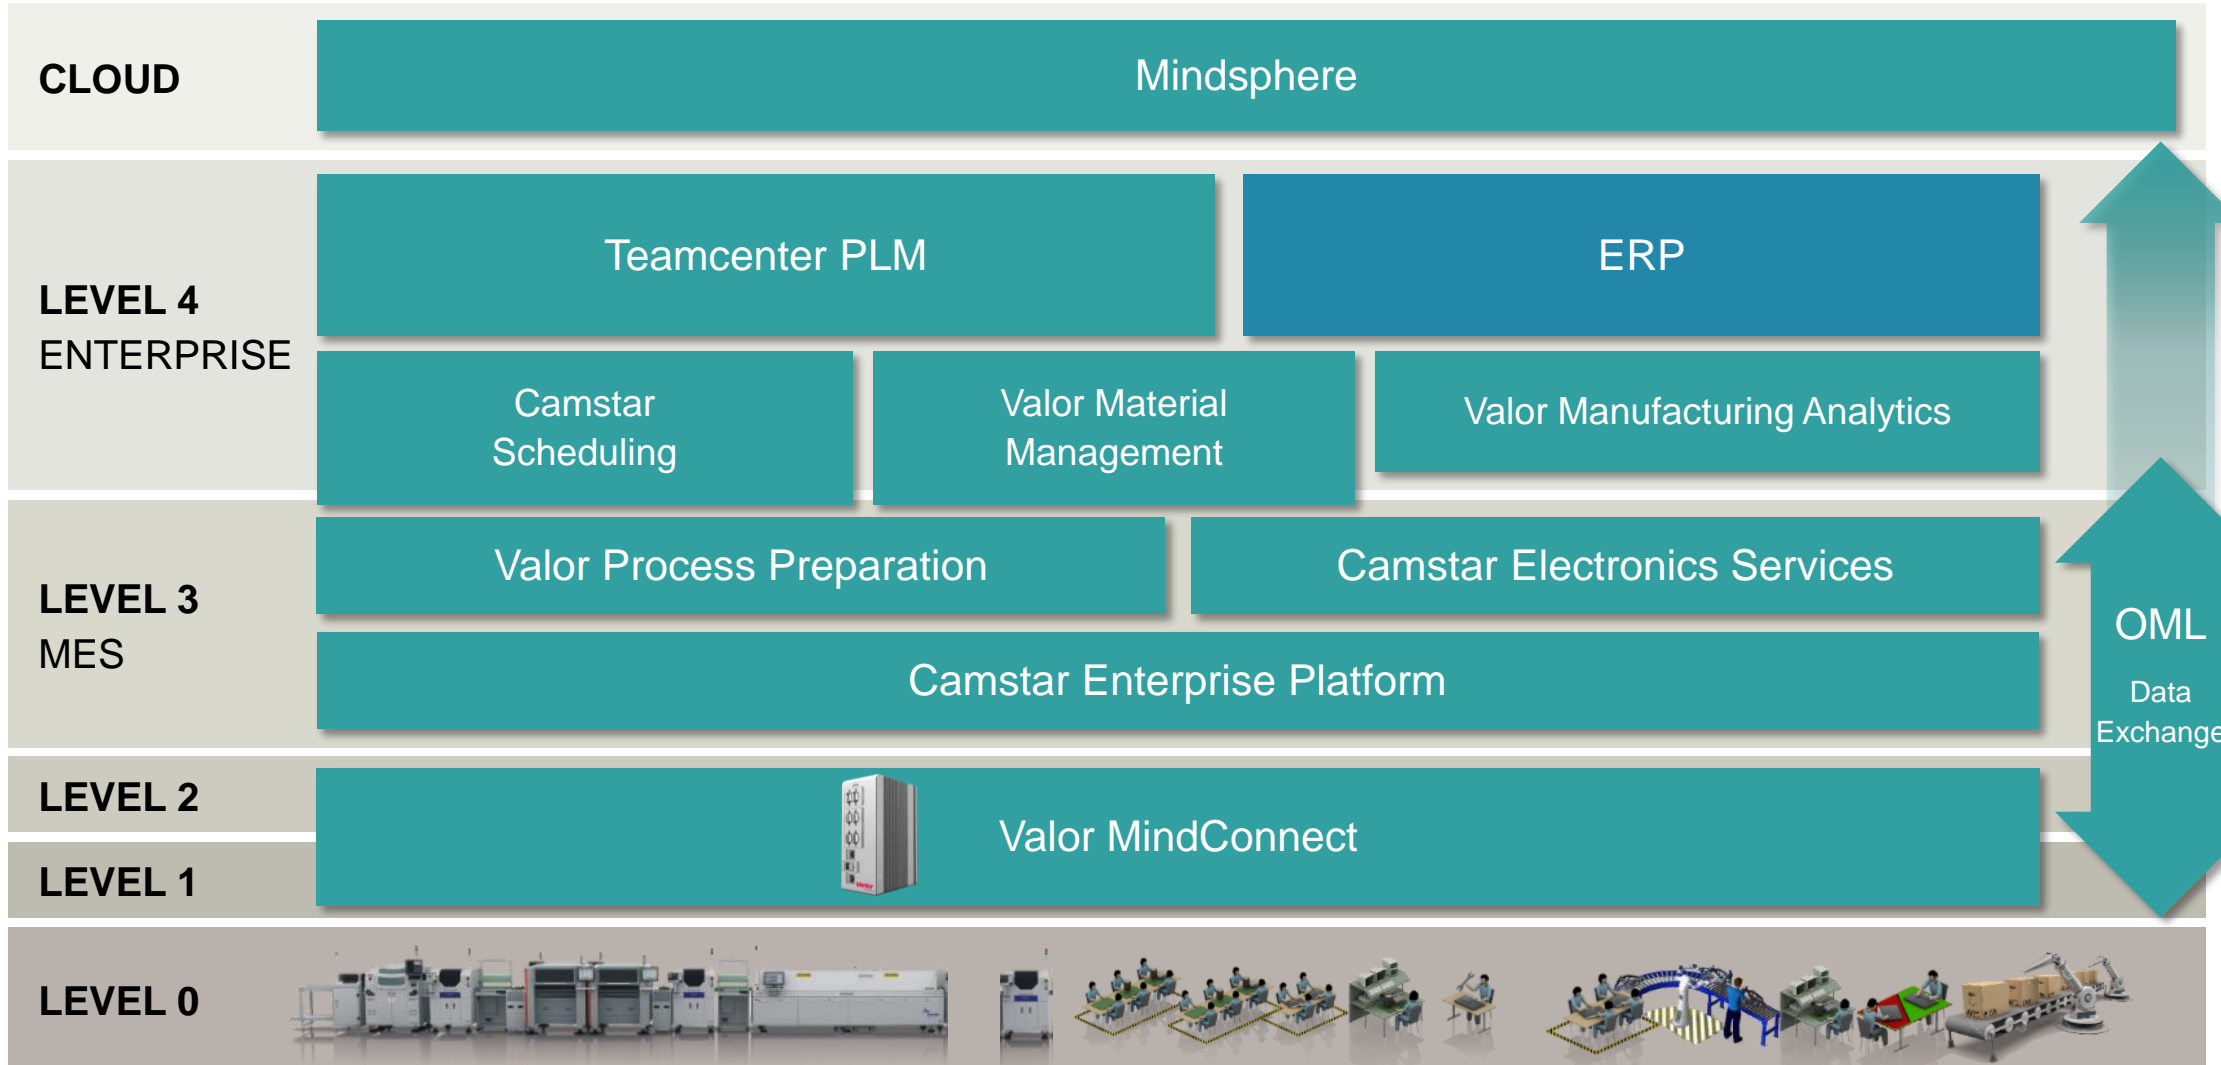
CLOUD

Mindsphere

LEVEL 4
ENTERPRISE

Teamcenter PLM

ERP

Camstar Scheduling

Valor Material Management

Valor Manufacturing Analytics

LEVEL 3
MES

Valor Process Preparation

Camstar Electronics Services

Camstar Enterprise Platform

OML

Data Exchange

LEVEL 2

LEVEL 1

Valor MindConnect

LEVEL 0